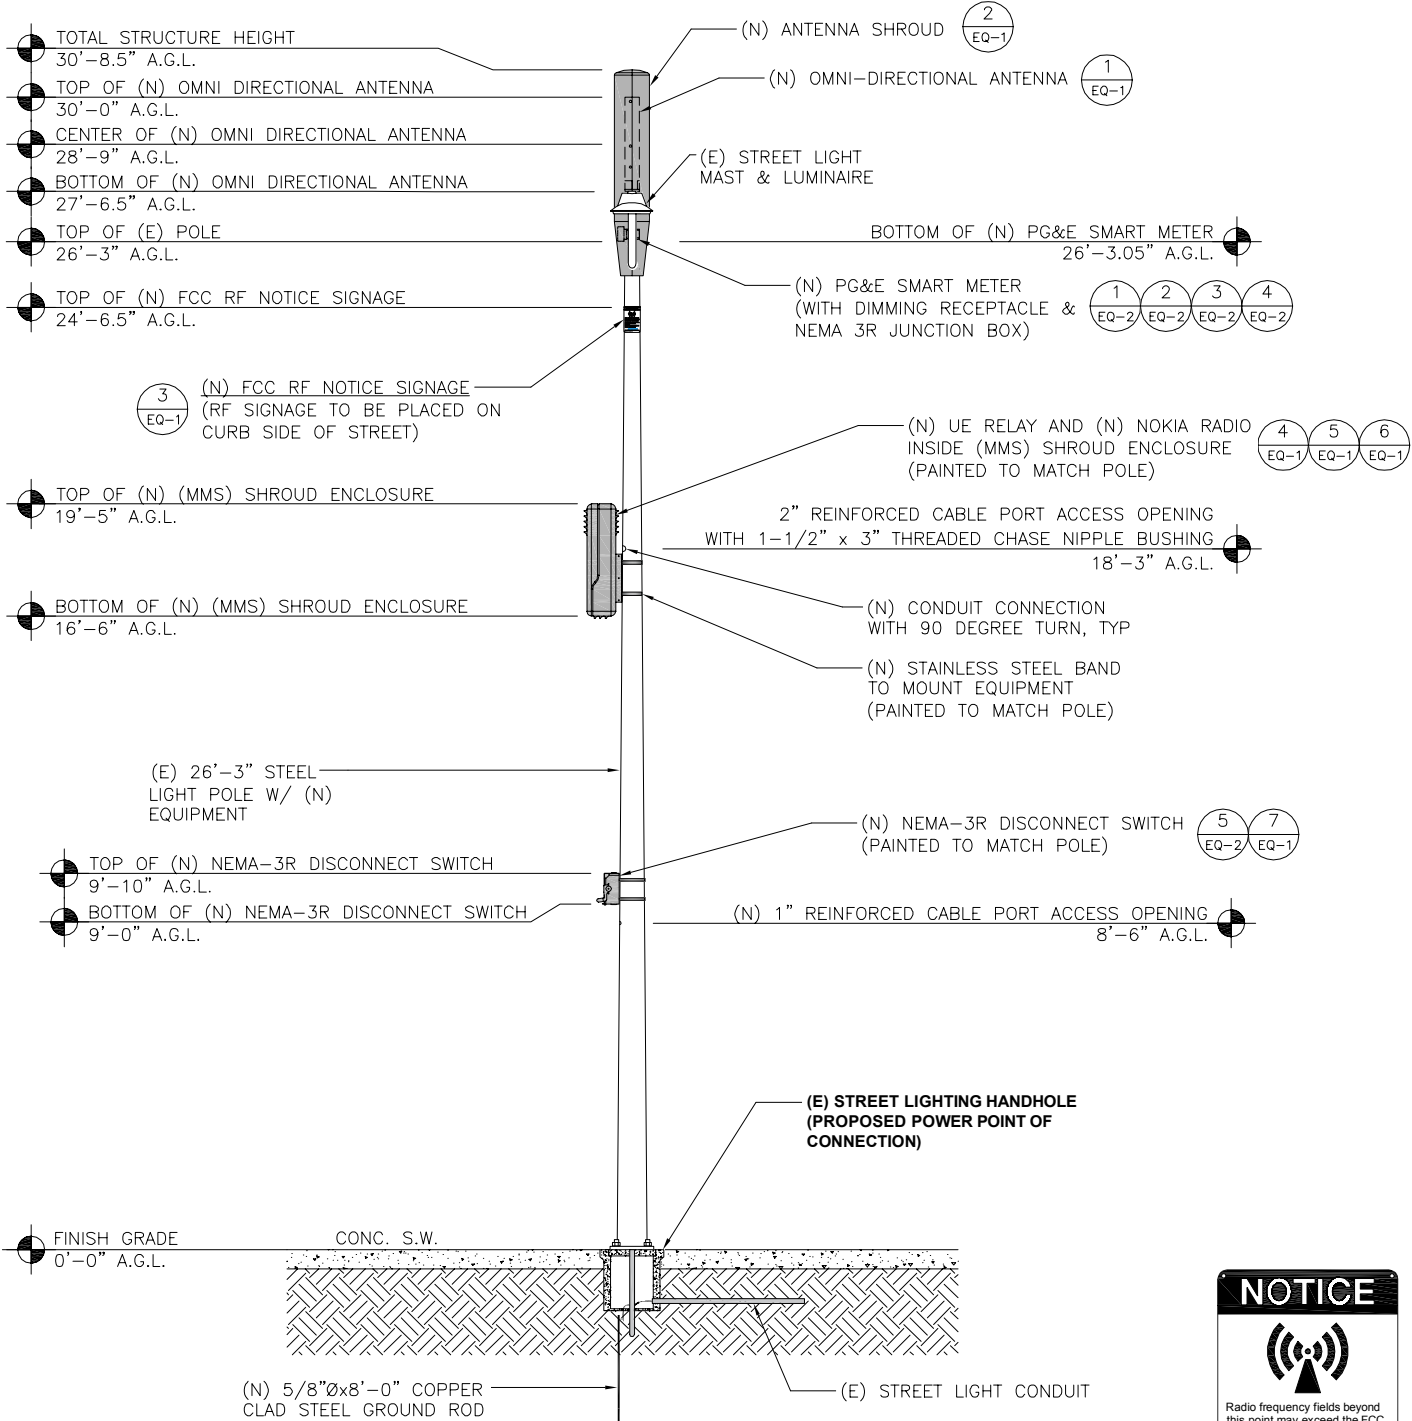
TOTAL STRUCTURE HEIGHT
30'–8.5" A.G.L.

TOP OF (N) OMNI DIRECTIONAL ANTENNA
30'–0" A.G.L.

CENTER OF (N) OMNI DIRECTIONAL ANTENNA
28'–9" A.G.L.

BOTTOM OF (N) OMNI DIRECTIONAL ANTENNA
27'–6.5" A.G.L.

TOP OF (E) POLE
26'–3" A.G.L.

TOP OF (N) FCC RF NOTICE SIGNAGE
24'–6.5" A.G.L.

(N) ANTENNA SHROUD $\frac{2}{EQ-1}$

(N) OMNI–DIRECTIONAL ANTENNA $\frac{1}{EQ-1}$

(E) STREET LIGHT MAST & LUMINAIRE

BOTTOM OF (N) PG&E SMART METER
26'–3.05" A.G.L.

(N) PG&E SMART METER (WITH DIMMING RECEPTACLE & NEMA 3R JUNCTION BOX) $\frac{1}{EQ-2}$ $\frac{2}{EQ-2}$ $\frac{3}{EQ-2}$ $\frac{4}{EQ-2}$

$\frac{3}{EQ-1}$ (N) FCC RF NOTICE SIGNAGE (RF SIGNAGE TO BE PLACED ON CURB SIDE OF STREET)

(N) UE RELAY AND (N) NOKIA RADIO INSIDE (MMS) SHROUD ENCLOSURE (PAINTED TO MATCH POLE) $\frac{4}{EQ-1}$ $\frac{5}{EQ-1}$ $\frac{6}{EQ-1}$

TOP OF (N) (MMS) SHROUD ENCLOSURE
19'–5" A.G.L.

2" REINFORCED CABLE PORT ACCESS OPENING WITH 1–1/2" x 3" THREADED CHASE NIPPLE BUSHING
18'–3" A.G.L.

BOTTOM OF (N) (MMS) SHROUD ENCLOSURE
16'–6" A.G.L.

(N) CONDUIT CONNECTION WITH 90 DEGREE TURN, TYP

(N) STAINLESS STEEL BAND TO MOUNT EQUIPMENT (PAINTED TO MATCH POLE)

(E) 26'–3" STEEL LIGHT POLE W/ (N) EQUIPMENT

(N) NEMA–3R DISCONNECT SWITCH (PAINTED TO MATCH POLE) $\frac{5}{EQ-2}$ $\frac{7}{EQ-1}$

TOP OF (N) NEMA–3R DISCONNECT SWITCH
9'–10" A.G.L.

BOTTOM OF (N) NEMA–3R DISCONNECT SWITCH
9'–0" A.G.L.

(N) 1" REINFORCED CABLE PORT ACCESS OPENING
8'–6" A.G.L.

(E) STREET LIGHTING HANDHOLE (PROPOSED POWER POINT OF CONNECTION)

FINISH GRADE
0'–0" A.G.L.

CONC. S.W.

(N) 5/8"Øx8'–0" COPPER CLAD STEEL GROUND ROD

(E) STREET LIGHT CONDUIT

NOTICE
Radio frequency fields beyond this point may exceed the FCC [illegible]